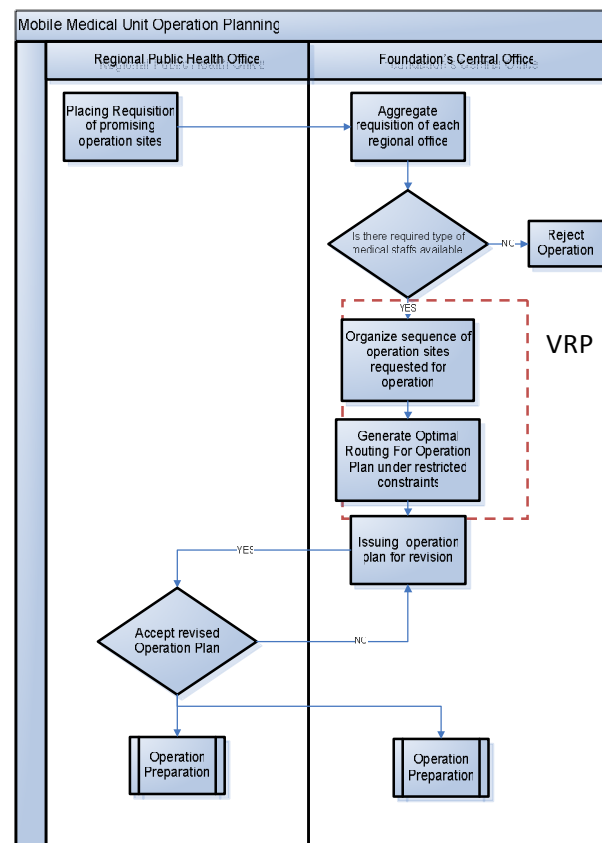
Mobile Medical Unit Operation Planning

Regional Public Health Office

Foundation's Central Office

Placing Requisition of promising operation sites

Aggregate requisition of each regional office

Is there required type of medical staffs available

NO

Reject Operation

YES

Organize sequence of operation sites requested for operation

VRP

Generate Optimal Routing For Operation Plan under restricted constraints

Issuing operation plan for revision

YES

Accept revised Operation Plan

NO

Operation Preparation

Operation Preparation